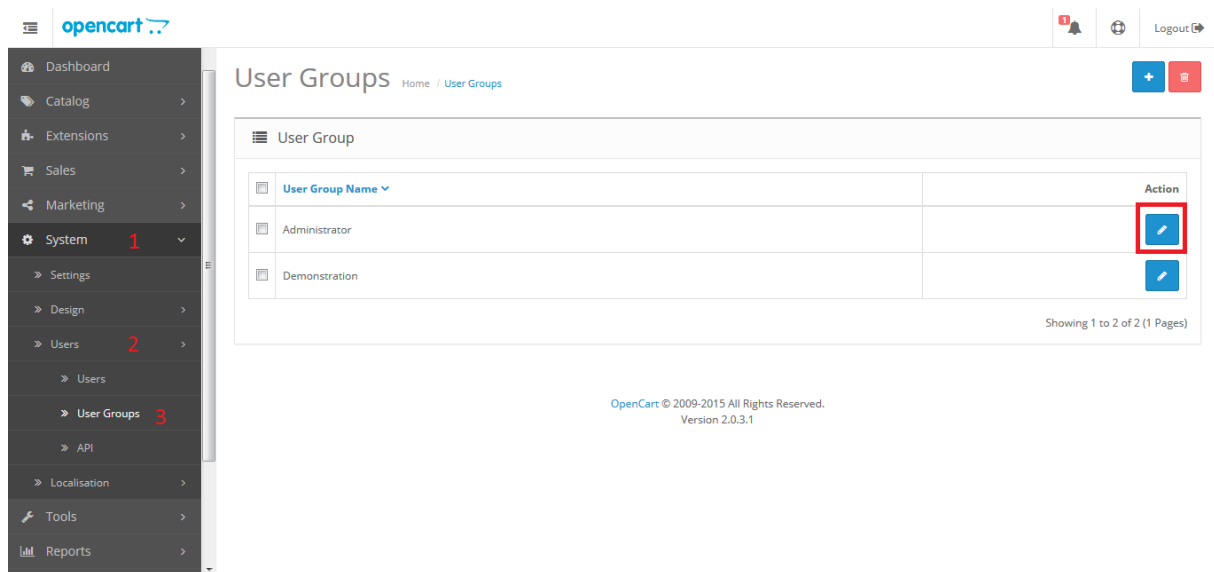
opencart

1

Logout

Dashboard

Catalog

Extensions

Sales

Marketing

System 1

» Settings

» Design

» Users 2

» Users

» User Groups 3

» API

» Localisation

Tools

Reports

User Groups Home / User Groups

User Group

| | User Group Name | Action |
|---|---|---|
| | Administrator | |
| | Demonstration | |

Showing 1 to 2 of 2 (1 Pages)

OpenCart © 2009-2015 All Rights Reserved.
Version 2.0.3.1